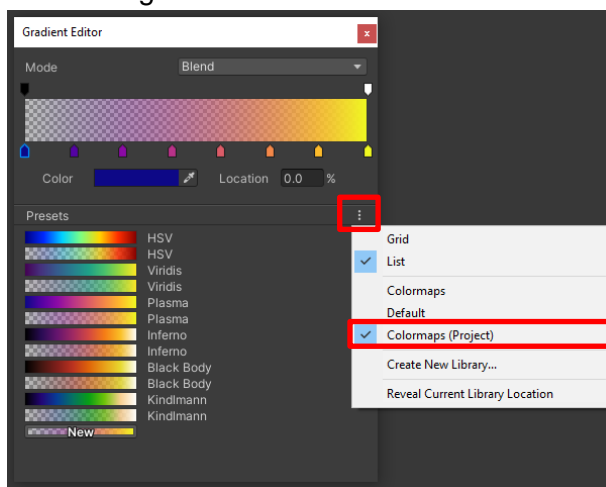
Gradient Editor

Mode Blend

Color Location 0.0 %

Presets

HSV
HSV
Viridis
Viridis
Plasma
Plasma
Inferno
Inferno
Black Body
Black Body
Kindlmann
Kindlmann
New

Grid
List
Colormaps
Default
Colormaps (Project)
Create New Library...
Reveal Current Library Location